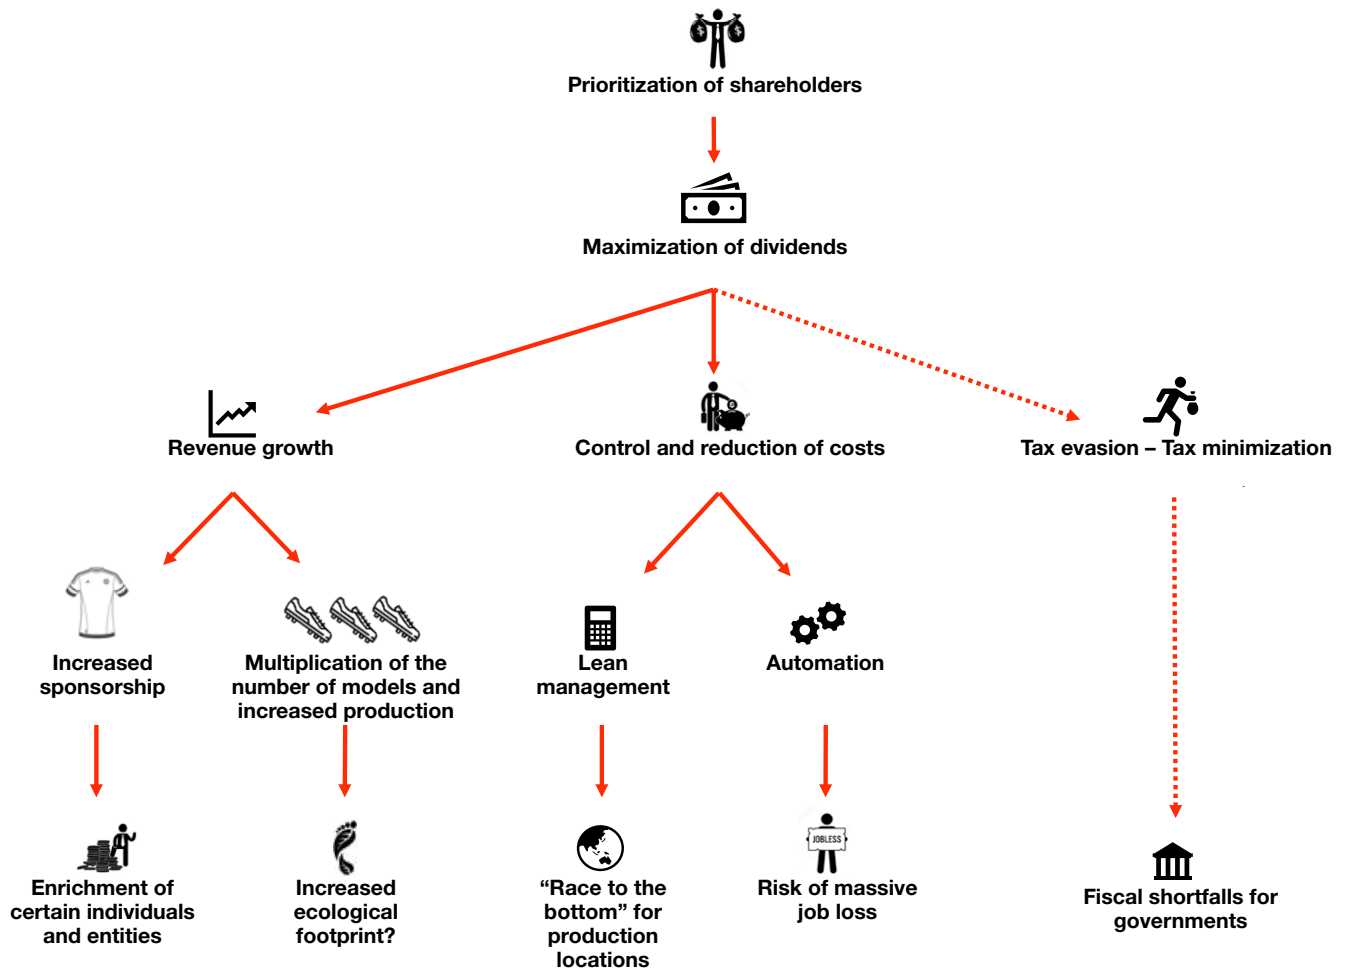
Prioritization of shareholders

Maximization of dividends

Revenue growth

Control and reduction of costs

Tax evasion – Tax minimization

Increased sponsorship

Multiplication of the number of models and increased production

Lean management

Automation

Enrichment of certain individuals and entities

Increased ecological footprint?

“Race to the bottom” for production locations

JOBLESS

Risk of massive job loss

Fiscal shortfalls for governments